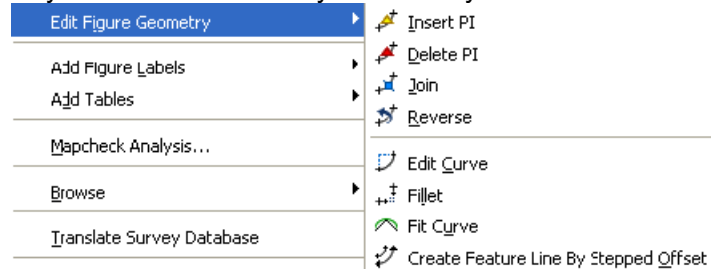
Edit Figure Geometry
Add Figure Labels
Add Tables
Mapcheck Analysis...
Browse
Translate Survey Database

Insert PI
Delete PI
Join
Reverse
Edit Curve
Fillet
Fit Curve
Create Feature Line By Stepped Offset